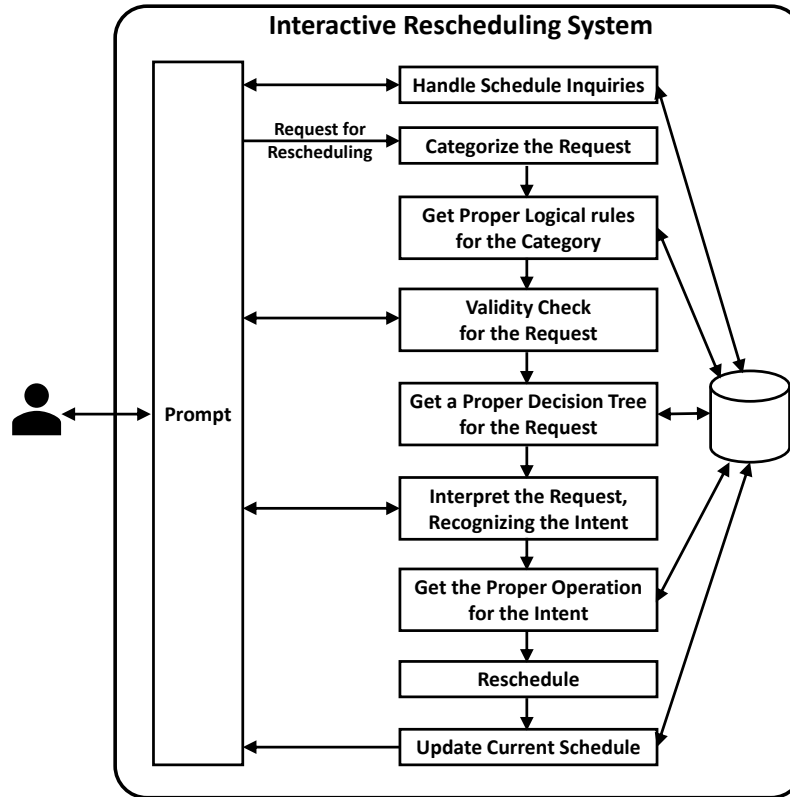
Interactive Rescheduling System

Prompt

Handle Schedule Inquiries

Request for Rescheduling

Categorize the Request

Get Proper Logical rules for the Category

Validity Check for the Request

Get a Proper Decision Tree for the Request

Interpret the Request, Recognizing the Intent

Get the Proper Operation for the Intent

Reschedule

Update Current Schedule